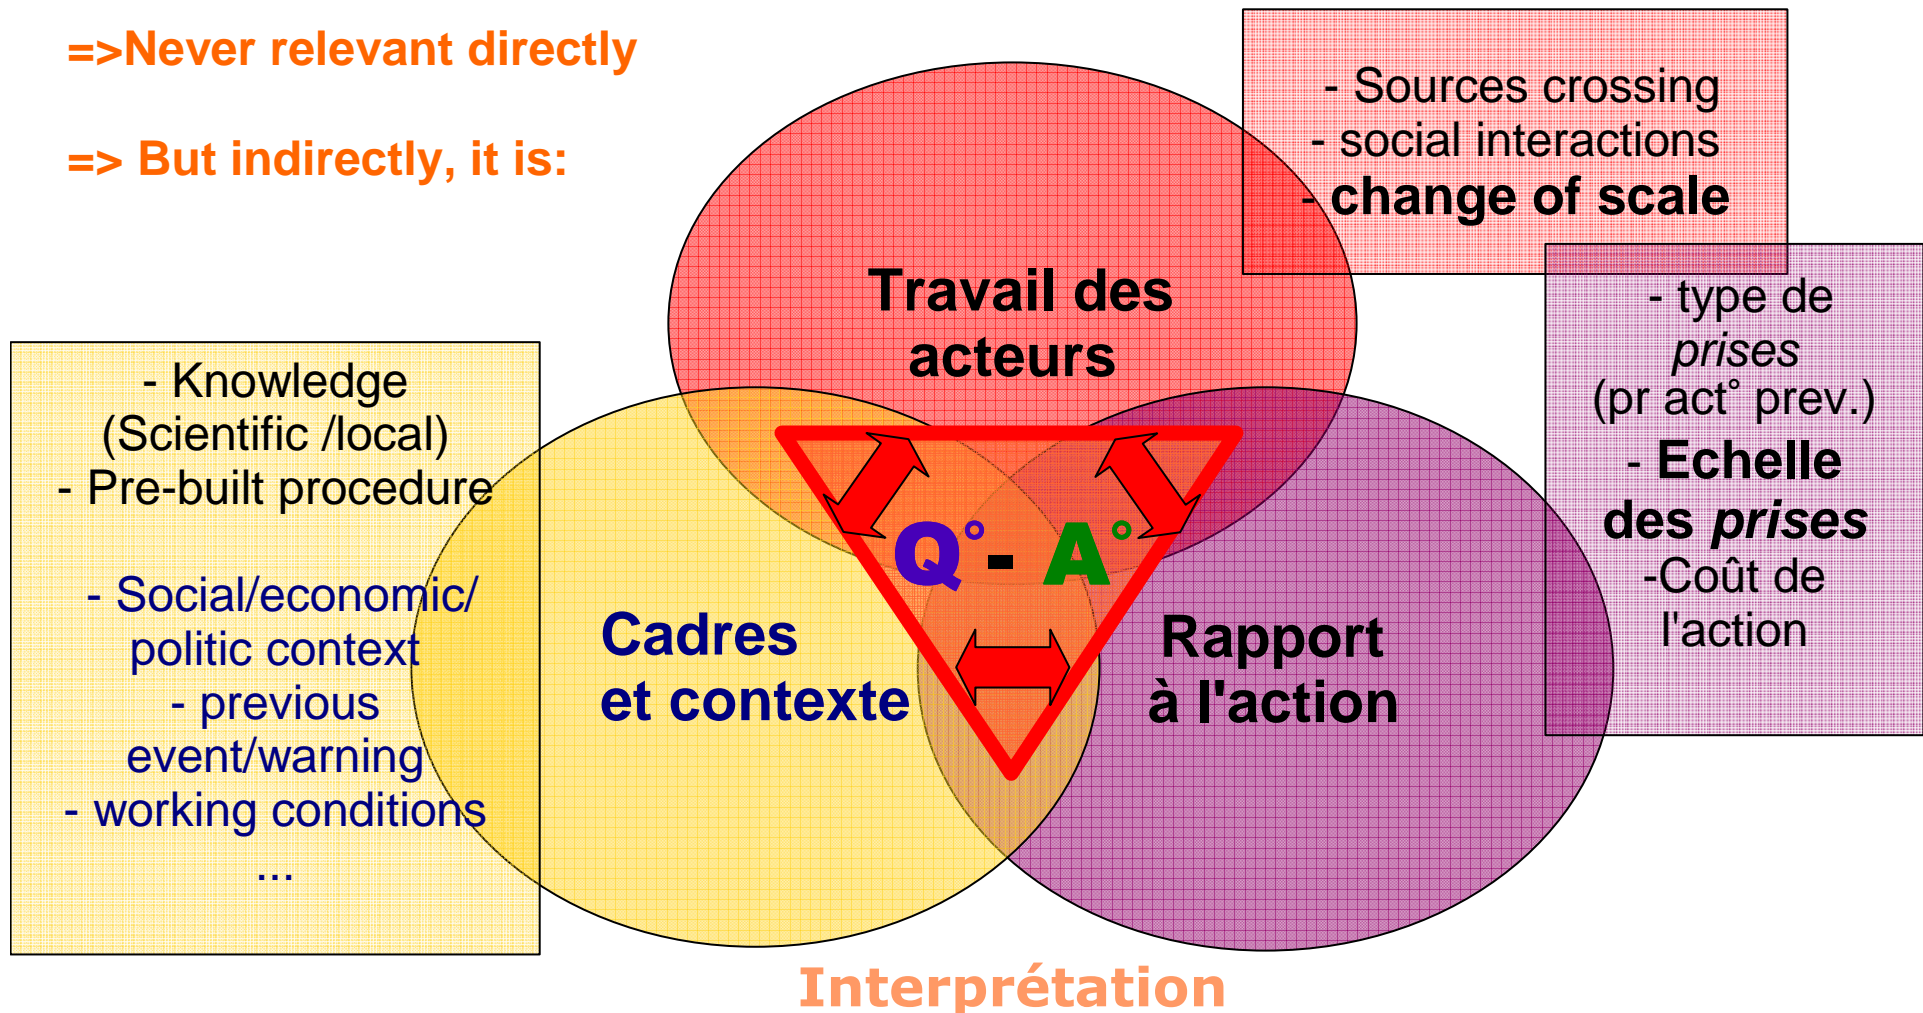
=>Never relevant directly

=> But indirectly, it is:

- Sources crossing
- social interactions
- change of scale

- type de *prises* (pr act° prev.)
- Echelle des *prises*
-Coût de l'action

Travail des acteurs

- Knowledge (Scientific /local)
- Pre-built procedure

- Social/economic/ politic context
- previous event/warning
- working conditions
...

Q°- A°

Cadres et contexte

Rapport à l'action

Interprétation